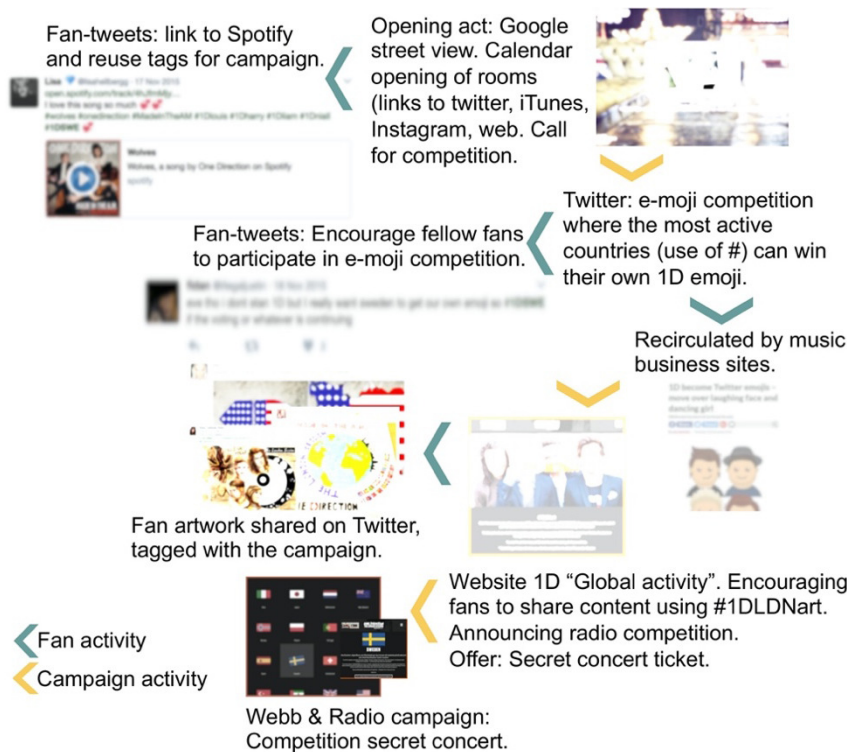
Fan-tweets: link to Spotify and reuse tags for campaign.

Lisa @lisahelbergg · 17 Nov 2015
open.spotify.com/track/4UJfmb8y...
I love this song so much
#wolves #onedirection #MadeInTheAM #1Dlouis #1Dharry #1Dliam #1Dniall #1DSWE

Wolves
Wolves, a song by One Direction on Spotify
spotify

Opening act: Google street view. Calendar opening of rooms (links to twitter, iTunes, Instagram, web. Call for competition.

Twitter: e-moji competition where the most active countries (use of #) can win their own 1D emoji.

Fan-tweets: Encourage fellow fans to participate in e-moji competition.

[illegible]

Recirculated by music business sites.

1D become Twitter emojis – move over laughing face and dancing girl

Fan artwork shared on Twitter, tagged with the campaign.

Website 1D “Global activity”. Encouraging fans to share content using #1DLDNart. Announcing radio competition. Offer: Secret concert ticket.

Fan activity

Campaign activity

Webb & Radio campaign: Competition secret concert.